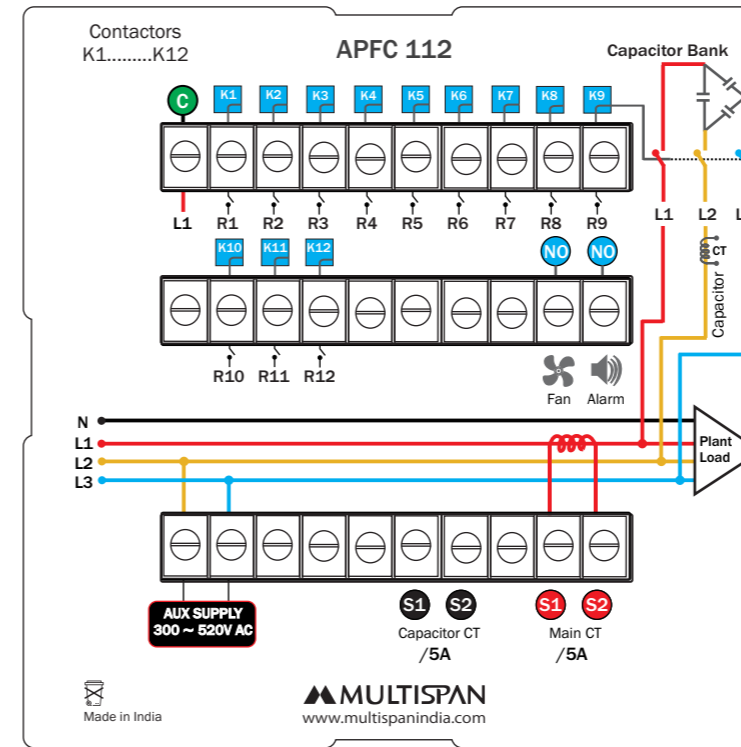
Contactors
K1.........K12

APFC 112

Capacitor Bank

C K1 K2 K3 K4 K5 K6 K7 K8 K9

L1 R1 R2 R3 R4 R5 R6 R7 R8 R9

L1 L2 L

K10 K11 K12

NO NO

CT

Capacitor

R10 R11 R12

Fan Alarm

N
L1
L2
L3

Plant Load

AUX SUPPLY
300 ~ 520V AC

S1 S2
Capacitor CT
/5A

S1 S2
Main CT
/5A

Made in India

MULTISPAN
www.multispanindia.com